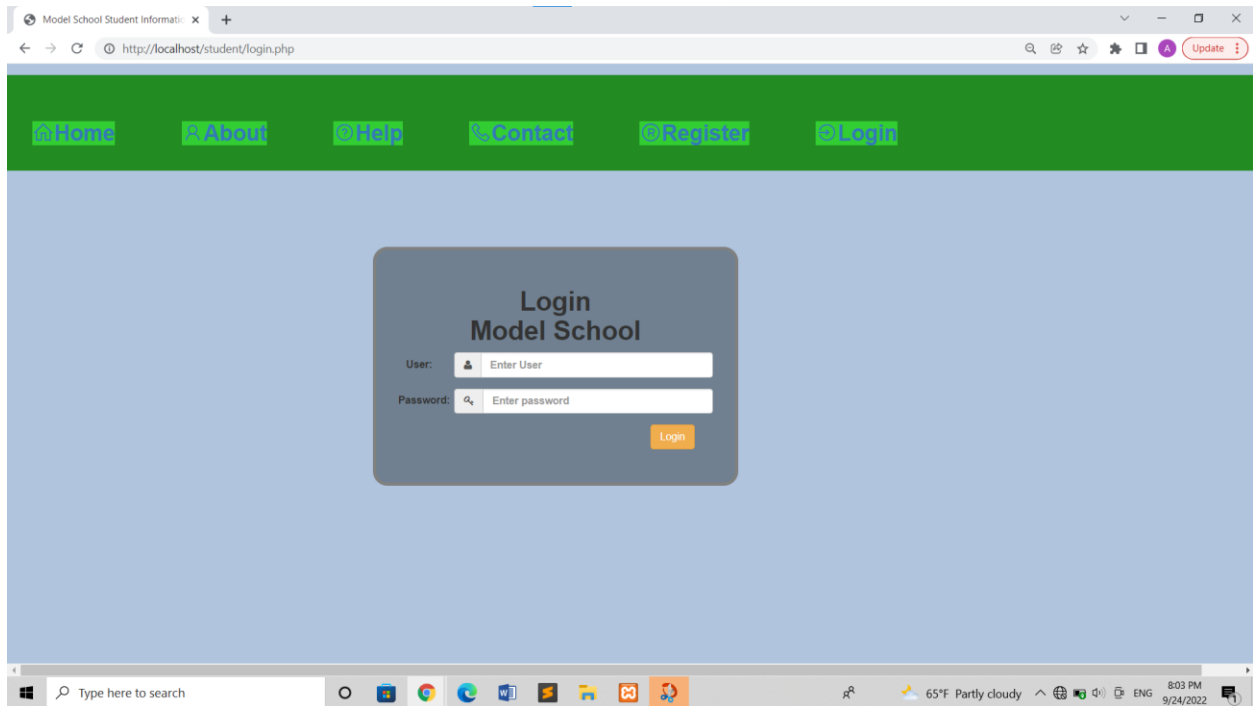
Model School Student Informatio ×
http://localhost/student/login.php
Update

Home About Help Contact Register Login

Login
Model School

User: Enter User
Password: Enter password
Login

Type here to search
65°F Partly cloudy ENG 8:03 PM 9/24/2022